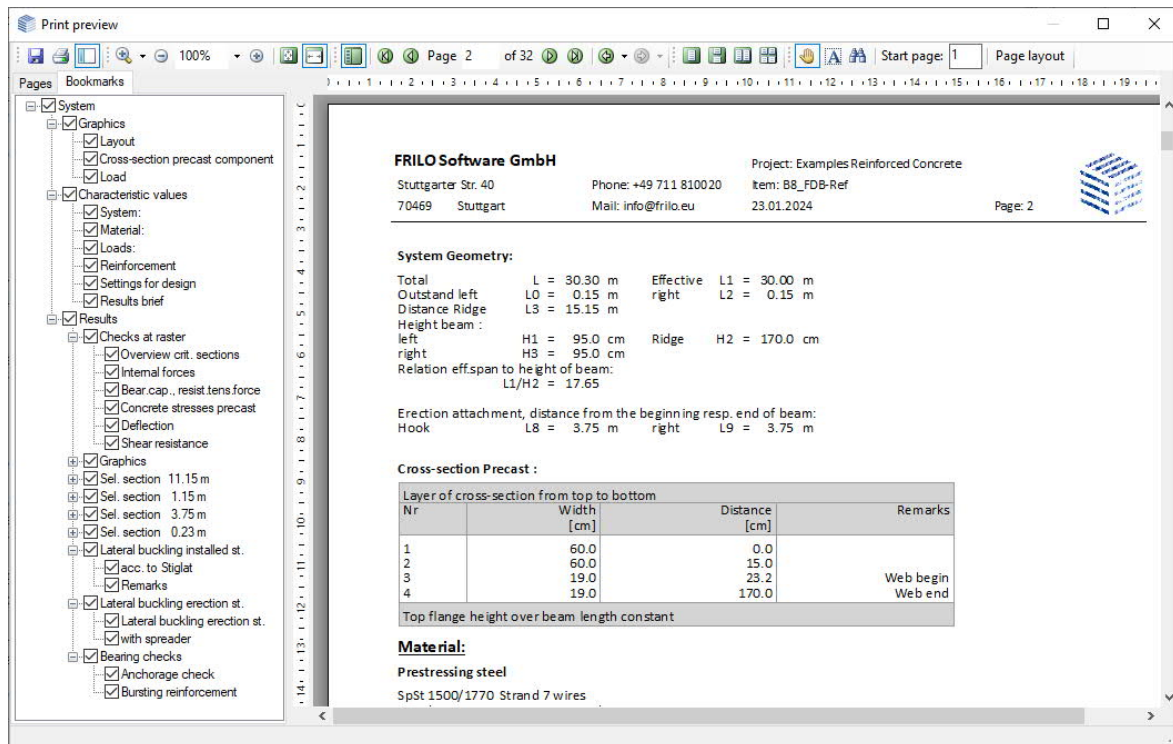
Print preview

100%

Page 2

of 32

Start page: 1

Page layout

Pages Bookmarks

System
Graphics
Layout
Cross-section precast component
Load
Characteristic values
System:
Material:
Loads:
Reinforcement
Settings for design
Results brief
Results
Checks at raster
Overview crit. sections
Internal forces
Bear.cap., resist.tens.force
Concrete stresses precast
Deflection
Shear resistance
Graphics
Sel. section 11.15 m
Sel. section 1.15 m
Sel. section 3.75 m
Sel. section 0.23 m
Lateral buckling installed st.
acc. to Stiglat
Remarks
Lateral buckling erection st.
Lateral buckling erection st.
with spreader
Bearing checks
Anchorage check
Bursting reinforcement

FRILO Software GmbH
Stuttgarter Str. 40
70469 Stuttgart
Phone: +49 711 810020
Mail: info@frilo.eu
Project: Examples Reinforced Concrete
Item: B8_FDB-Ref
23.01.2024
Page: 2

System Geometry:

Total L = 30.30 m Effective L1 = 30.00 m
Outstand left L0 = 0.15 m right L2 = 0.15 m
Distance Ridge L3 = 15.15 m
Height beam :
left H1 = 95.0 cm Ridge H2 = 170.0 cm
right H3 = 95.0 cm
Relation eff.span to height of beam:
L1/H2 = 17.65

Erection attachment, distance from the beginning resp. end of beam:
Hook L8 = 3.75 m right L9 = 3.75 m

Cross-section Precast :

Layer of cross-section from top to bottom

| Nr | Width [cm] | Distance [cm] | Remarks |
|---|---|---|---|
| 1 | 60.0 | 0.0 | |
| 2 | 60.0 | 15.0 | |
| 3 | 19.0 | 23.2 | Web begin |
| 4 | 19.0 | 170.0 | Web end |

Top flange height over beam length constant

Material:

Prestressing steel

SpSt 1500/1770 Strand 7 wires